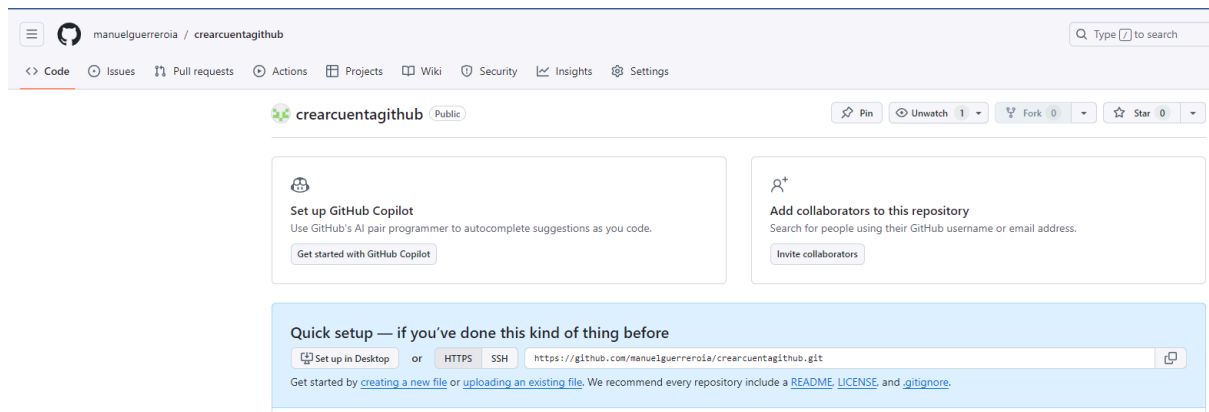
manuelguerreroia / crearcuentagithub

Type / to search

Code Issues Pull requests Actions Projects Wiki Security Insights Settings

crearcuentagithub Public

Pin Unwatch 1 Fork 0 Star 0

Set up GitHub Copilot
Use GitHub's AI pair programmer to autocomplete suggestions as you code.
Get started with GitHub Copilot

Add collaborators to this repository
Search for people using their GitHub username or email address.
Invite collaborators

Quick setup — if you've done this kind of thing before
Set up in Desktop or HTTPS SSH https://github.com/manuelguerreroia/crearcuentagithub.git
Get started by creating a new file or uploading an existing file. We recommend every repository include a README, LICENSE, and .gitignore.